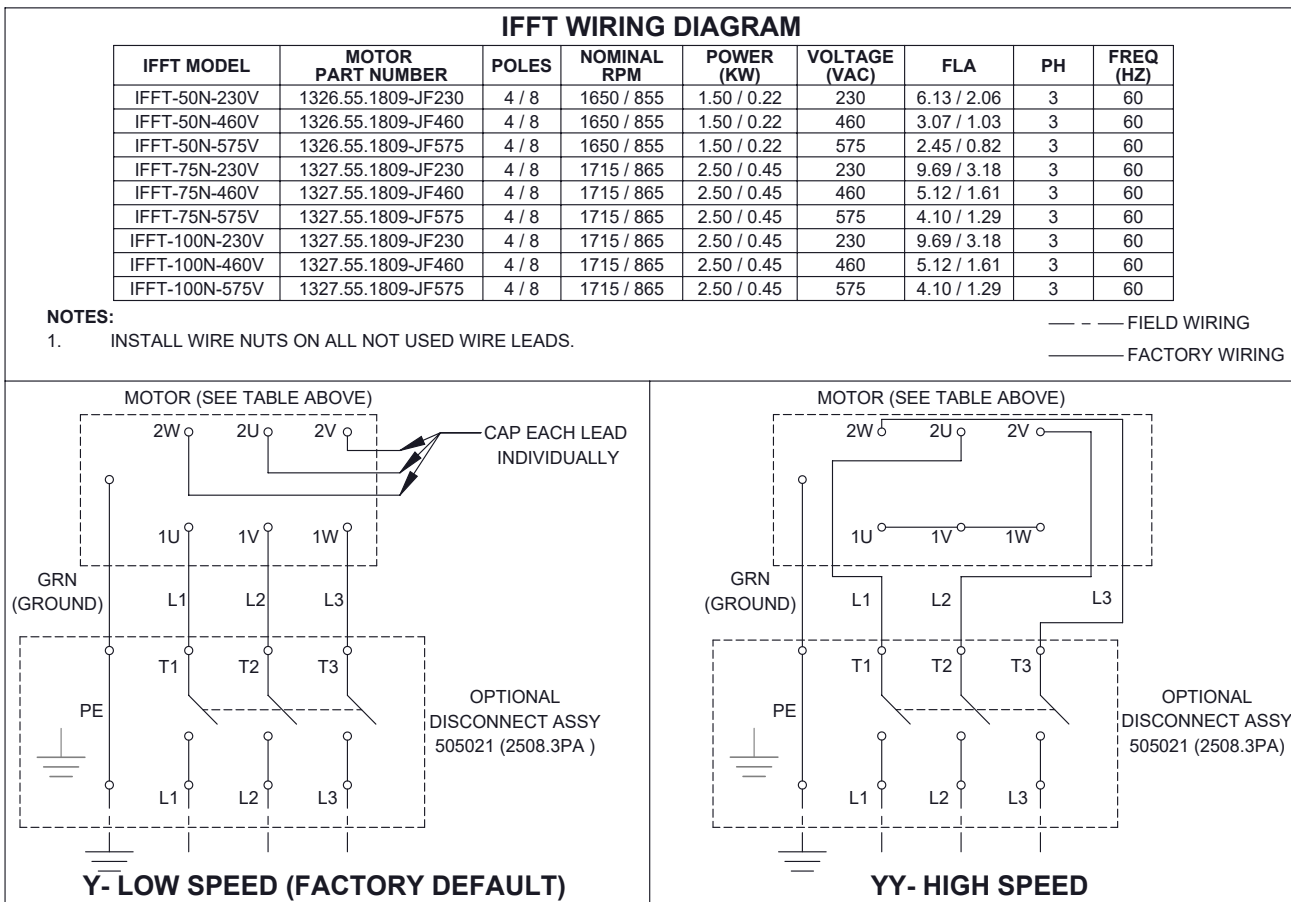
IFFT WIRING DIAGRAM

| IFFT MODEL | MOTOR PART NUMBER | POLES | NOMINAL RPM | POWER (KW) | VOLTAGE (VAC) | FLA | PH | FREQ (HZ) |
|---|---|---|---|---|---|---|---|---|
| IFFT-50N-230V | 1326.55.1809-JF230 | 4 / 8 | 1650 / 855 | 1.50 / 0.22 | 230 | 6.13 / 2.06 | 3 | 60 |
| IFFT-50N-460V | 1326.55.1809-JF460 | 4 / 8 | 1650 / 855 | 1.50 / 0.22 | 460 | 3.07 / 1.03 | 3 | 60 |
| IFFT-50N-575V | 1326.55.1809-JF575 | 4 / 8 | 1650 / 855 | 1.50 / 0.22 | 575 | 2.45 / 0.82 | 3 | 60 |
| IFFT-75N-230V | 1327.55.1809-JF230 | 4 / 8 | 1715 / 865 | 2.50 / 0.45 | 230 | 9.69 / 3.18 | 3 | 60 |
| IFFT-75N-460V | 1327.55.1809-JF460 | 4 / 8 | 1715 / 865 | 2.50 / 0.45 | 460 | 5.12 / 1.61 | 3 | 60 |
| IFFT-75N-575V | 1327.55.1809-JF575 | 4 / 8 | 1715 / 865 | 2.50 / 0.45 | 575 | 4.10 / 1.29 | 3 | 60 |
| IFFT-100N-230V | 1327.55.1809-JF230 | 4 / 8 | 1715 / 865 | 2.50 / 0.45 | 230 | 9.69 / 3.18 | 3 | 60 |
| IFFT-100N-460V | 1327.55.1809-JF460 | 4 / 8 | 1715 / 865 | 2.50 / 0.45 | 460 | 5.12 / 1.61 | 3 | 60 |
| IFFT-100N-575V | 1327.55.1809-JF575 | 4 / 8 | 1715 / 865 | 2.50 / 0.45 | 575 | 4.10 / 1.29 | 3 | 60 |

NOTES:
1. INSTALL WIRE NUTS ON ALL NOT USED WIRE LEADS.

FIELD WIRING
FACTORY WIRING

MOTOR (SEE TABLE ABOVE)
2W 2U 2V
CAP EACH LEAD INDIVIDUALLY
1U 1V 1W
GRN (GROUND)
L1 L2 L3
T1 T2 T3
PE
OPTIONAL DISCONNECT ASSY 505021 (2508.3PA )
L1 L2 L3
Y- LOW SPEED (FACTORY DEFAULT)

MOTOR (SEE TABLE ABOVE)
2W 2U 2V
1U 1V 1W
GRN (GROUND)
L1 L2 L3
T1 T2 T3
PE
OPTIONAL DISCONNECT ASSY 505021 (2508.3PA)
L1 L2 L3
YY- HIGH SPEED